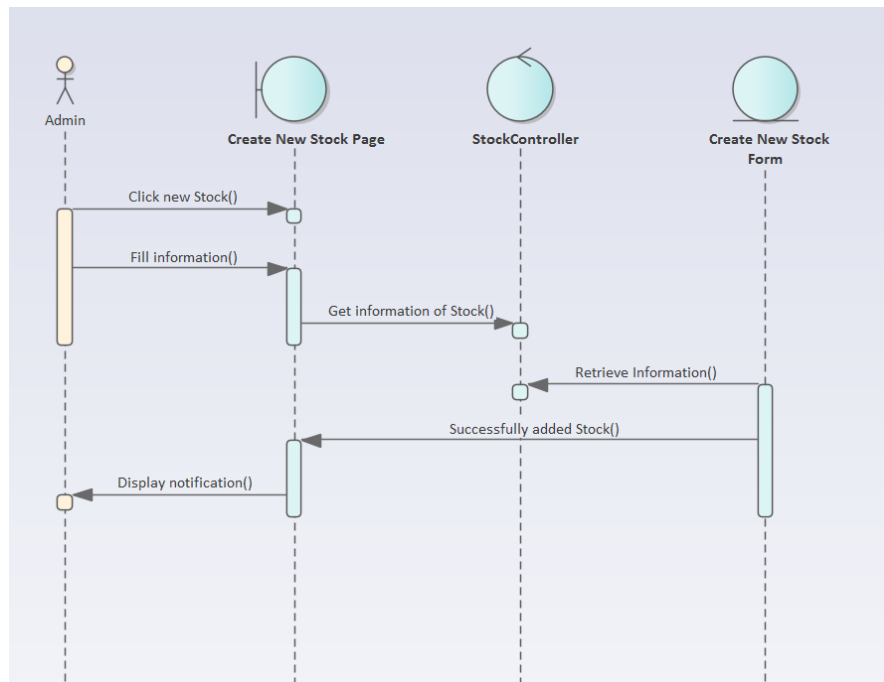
Admin

Create New Stock Page

StockController

Create New Stock Form

Click new Stock()

Fill information()

Get information of Stock()

Retrieve Information()

Successfully added Stock()

Display notification()